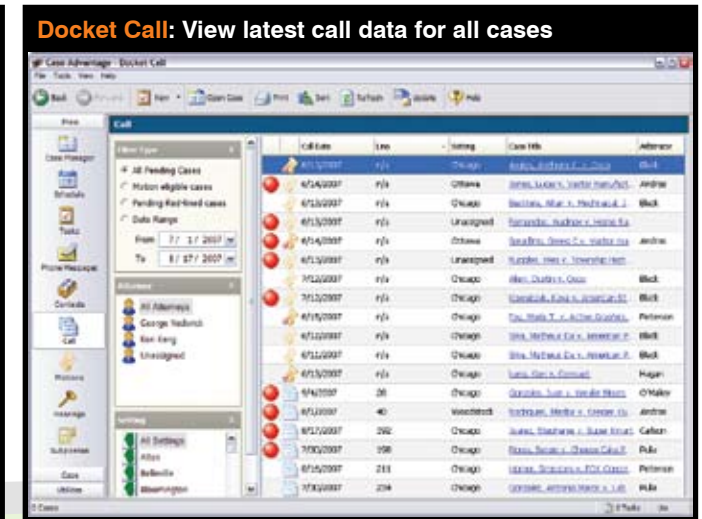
Docket Call: View latest call data for all cases

Case Advantage - Docket Call

File Tools View Help

Back Forward New Open Case Print Sort Refresh Update Help

Case Manager

Schedule

Tasks

Phone Messages

Contacts

Call

Motions

Hearings

Subpoenas

Case

Utilities

Call

Filter Type

All Pending Cases

Motion eligible cases

Pending Red-lined cases

Date Range

From 7/ 1/ 2007

To 8/ 17/ 2007

Attorney

All Attorneys

George Nedorak

Ken Berg

Unassigned

Setting

All Settings

Alton

Belleville

Bloomington

| Call Date | Line | Setting | Case title | Attorney |
|---|---|---|---|---|
| 6/13/2007 | n/a | Chicago | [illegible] | Black |
| 6/14/2007 | n/a | Ottawa | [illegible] | Andrae |
| 6/13/2007 | n/a | Chicago | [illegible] | Black |
| 6/13/2007 | n/a | Unassigned | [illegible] | |
| 6/14/2007 | n/a | Ottawa | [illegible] | Andrae |
| 6/13/2007 | n/a | Unassigned | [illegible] | |
| 7/12/2007 | n/a | Chicago | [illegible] | Black |
| 7/12/2007 | n/a | Chicago | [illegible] | Black |
| 6/15/2007 | n/a | Chicago | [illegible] | Peterson |
| 6/12/2007 | n/a | Chicago | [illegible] | Black |
| 6/11/2007 | n/a | Chicago | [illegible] | Black |
| 6/13/2007 | n/a | Chicago | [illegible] | Hagan |
| 8/6/2007 | 28 | Chicago | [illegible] | O'Malley |
| 8/1/2007 | 40 | Woodstock | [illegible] | Andrae |
| 8/17/2007 | 292 | Chicago | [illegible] | Carlson |
| 7/30/2007 | 158 | Chicago | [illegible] | Pula |
| 8/16/2007 | 211 | Chicago | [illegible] | Peterson |
| 7/30/2007 | 234 | Chicago | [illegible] | Pula |

0 Cases